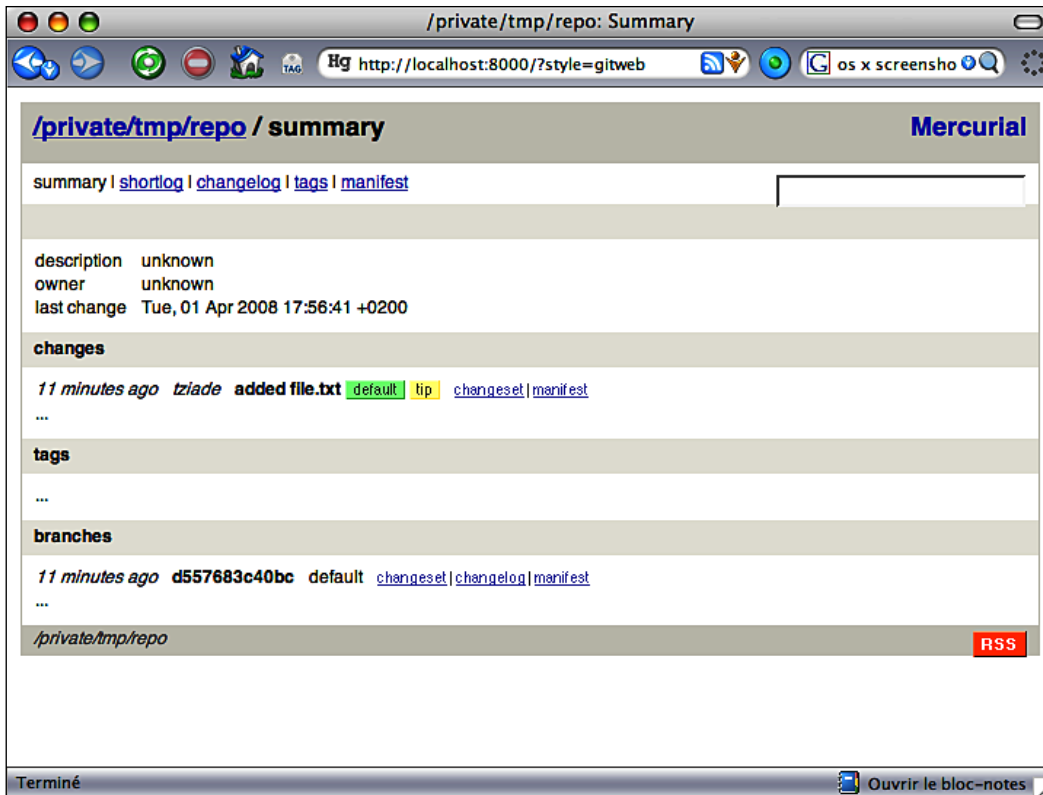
/private/tmp/repo: Summary

TAG Hg http://localhost:8000/?style=gitweb

os x screensho

/private/tmp/repo / summary

Mercurial

summary | shortlog | changelog | tags | manifest

| | |
|---|---|
| description | unknown |
| owner | unknown |
| last change | Tue, 01 Apr 2008 17:56:41 +0200 |

changes

11 minutes ago tziade added file.txt default tip changeset | manifest

...

tags

...

branches

11 minutes ago d557683c40bc default changeset | changelog | manifest

...

/private/tmp/repo

RSS

Terminé

Ouvrir le bloc-notes